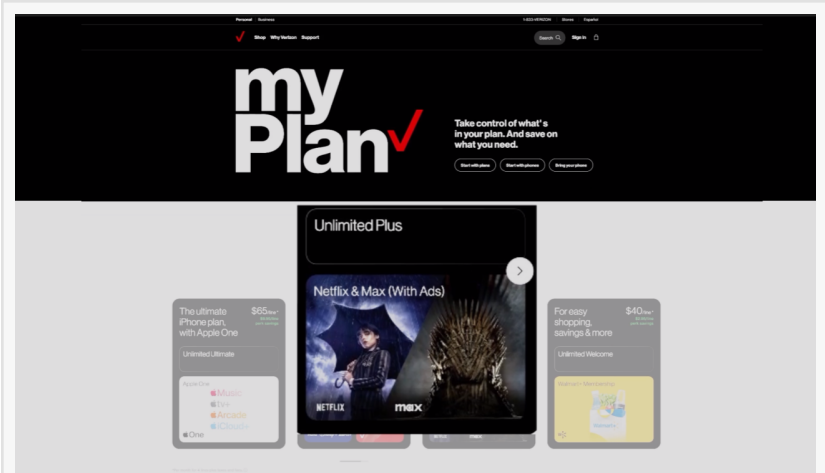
Personal Business 1-800-VERIZON Stores Español

Shop Why Verizon Support Search Sign in

myPlan

Take control of what's in your plan. And save on what you need.

Start with plans Start with phones Bring your phone

Unlimited Plus

Netflix & Max (With Ads)

NETFLIX max

The ultimate iPhone plan, with Apple One $65/line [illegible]

Unlimited Ultimate

Apple One Music TV+ Arcade iCloud+ One

For easy shopping, savings & more $40/line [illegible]

Unlimited Welcome

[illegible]